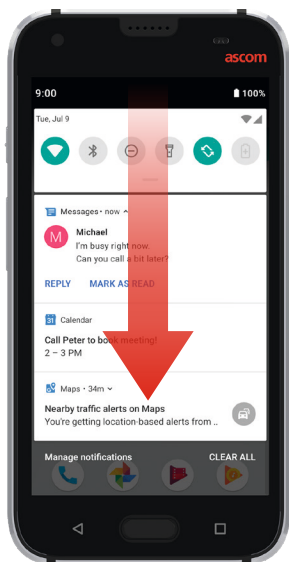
ascom

9:00

100%

Tue, Jul 9

Messages • now

M

Michael

I'm busy right now.

Can you call a bit later?

REPLY

MARK AS READ

31

Calendar

Call Peter to book meeting!

2 – 3 PM

Maps • 34m

Nearby traffic alerts on Maps

You're getting location-based alerts from ...

Manage notifications

CLEAR ALL